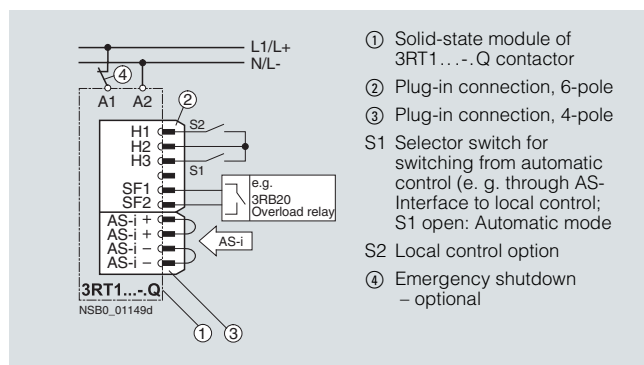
L1/L+
N/L-
④
A1 A2
②
H1
H2
H3
S2
S1
SF1
SF2
e.g.
3RB20
Overload relay
AS-i +
AS-i +
AS-i –
AS-i –
AS-i
3RT1...-.Q
NSB0_01149d
① ③

① Solid-state module of 3RT1. . . -. Q contactor

② Plug-in connection, 6-pole

③ Plug-in connection, 4-pole

S1 Selector switch for switching from automatic control (e. g. through AS-Interface to local control; S1 open: Automatic mode

S2 Local control option

④ Emergency shutdown – optional